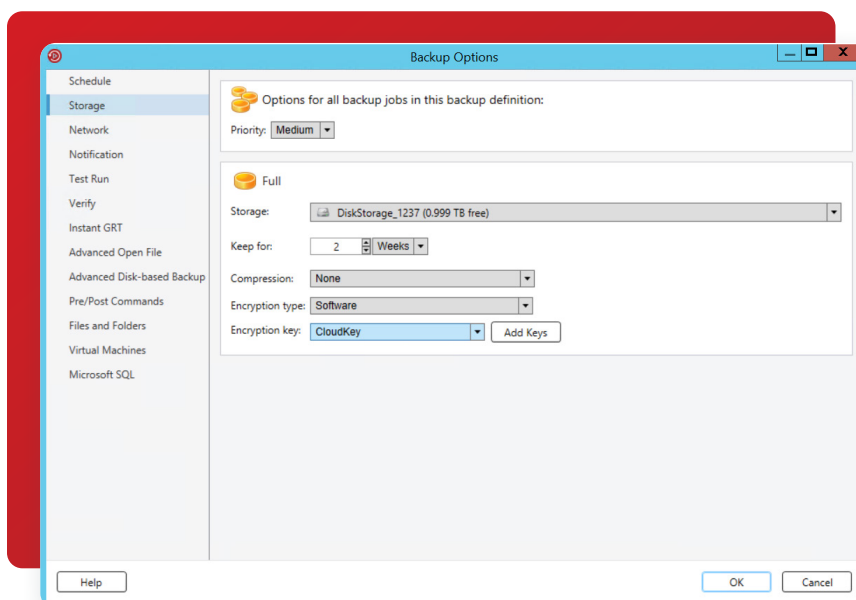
Backup Options

Schedule
Storage
Network
Notification
Test Run
Verify
Instant GRT
Advanced Open File
Advanced Disk-based Backup
Pre/Post Commands
Files and Folders
Virtual Machines
Microsoft SQL

Options for all backup jobs in this backup definition:

Priority: Medium

Full

Storage: DiskStorage_1237 (0.999 TB free)

Keep for: 2 Weeks

Compression: None

Encryption type: Software

Encryption key: CloudKey Add Keys

Help

OK Cancel